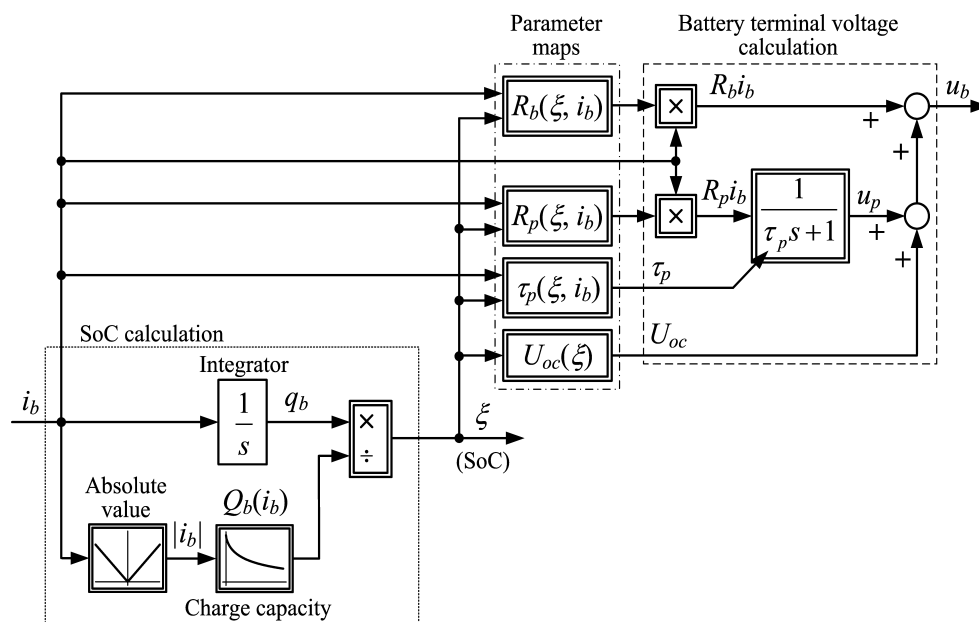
Parameter maps

Battery terminal voltage calculation

$R_b(\xi, i_b)$

$\times$

$R_b i_b$

$u_b$

$+$

$+$

$R_p(\xi, i_b)$

$\times$

$R_p i_b$

$\frac{1}{\tau_p s+1}$

$u_p$

$+$

$+$

$\tau_p(\xi, i_b)$

$\tau_p$

SoC calculation

$U_{oc}(\xi)$

$U_{oc}$

Integrator

$i_b$

$\frac{1}{s}$

$q_b$

$\times$

$\div$

$\xi$

(SoC)

Absolute value

$Q_b(i_b)$

$|i_b|$

Charge capacity